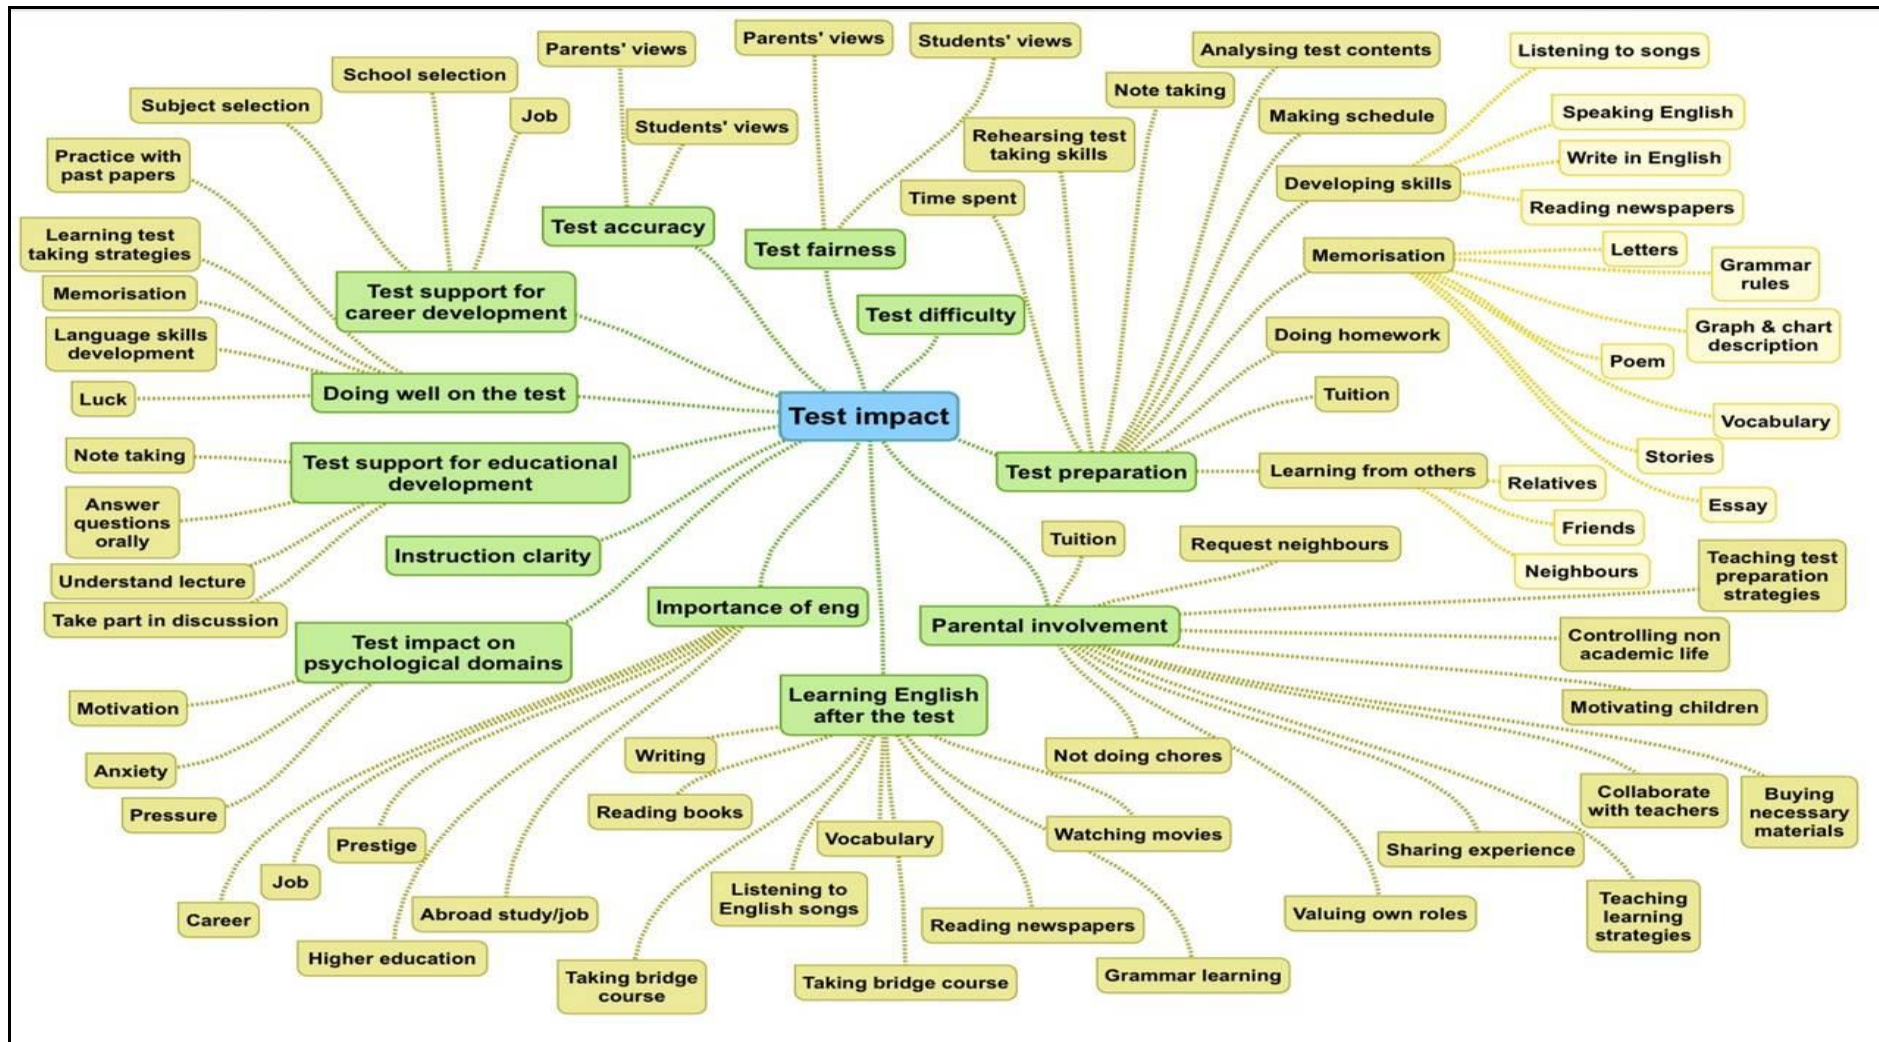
Test impact

Test support for career development
Subject selection
School selection
Job
Practice with past papers
Learning test taking strategies
Memorisation
Language skills development

Test accuracy
Parents' views
Students' views

Test fairness
Parents' views
Students' views

Test difficulty

Doing well on the test
Luck

Test support for educational development
Note taking
Answer questions orally
Understand lecture
Take part in discussion

Instruction clarity

Test impact on psychological domains
Motivation
Anxiety
Pressure

Importance of eng
Career
Job
Prestige
Higher education
Abroad study/job

Learning English after the test
Writing
Reading books
Vocabulary
Listening to English songs
Taking bridge course
Taking bridge course
Reading newspapers
Watching movies
Grammar learning
Not doing chores

Parental involvement
Tuition
Request neighbours
Teaching test preparation strategies
Controlling non academic life
Motivating children
Buying necessary materials
Collaborate with teachers
Sharing experience
Teaching learning strategies
Valuing own roles

Test preparation
Analysing test contents
Note taking
Rehearsing test taking skills
Time spent
Making schedule
Developing skills
Listening to songs
Speaking English
Write in English
Reading newspapers
Memorisation
Letters
Grammar rules
Graph & chart description
Poem
Vocabulary
Stories
Essay
Doing homework
Tuition
Learning from others
Relatives
Friends
Neighbours